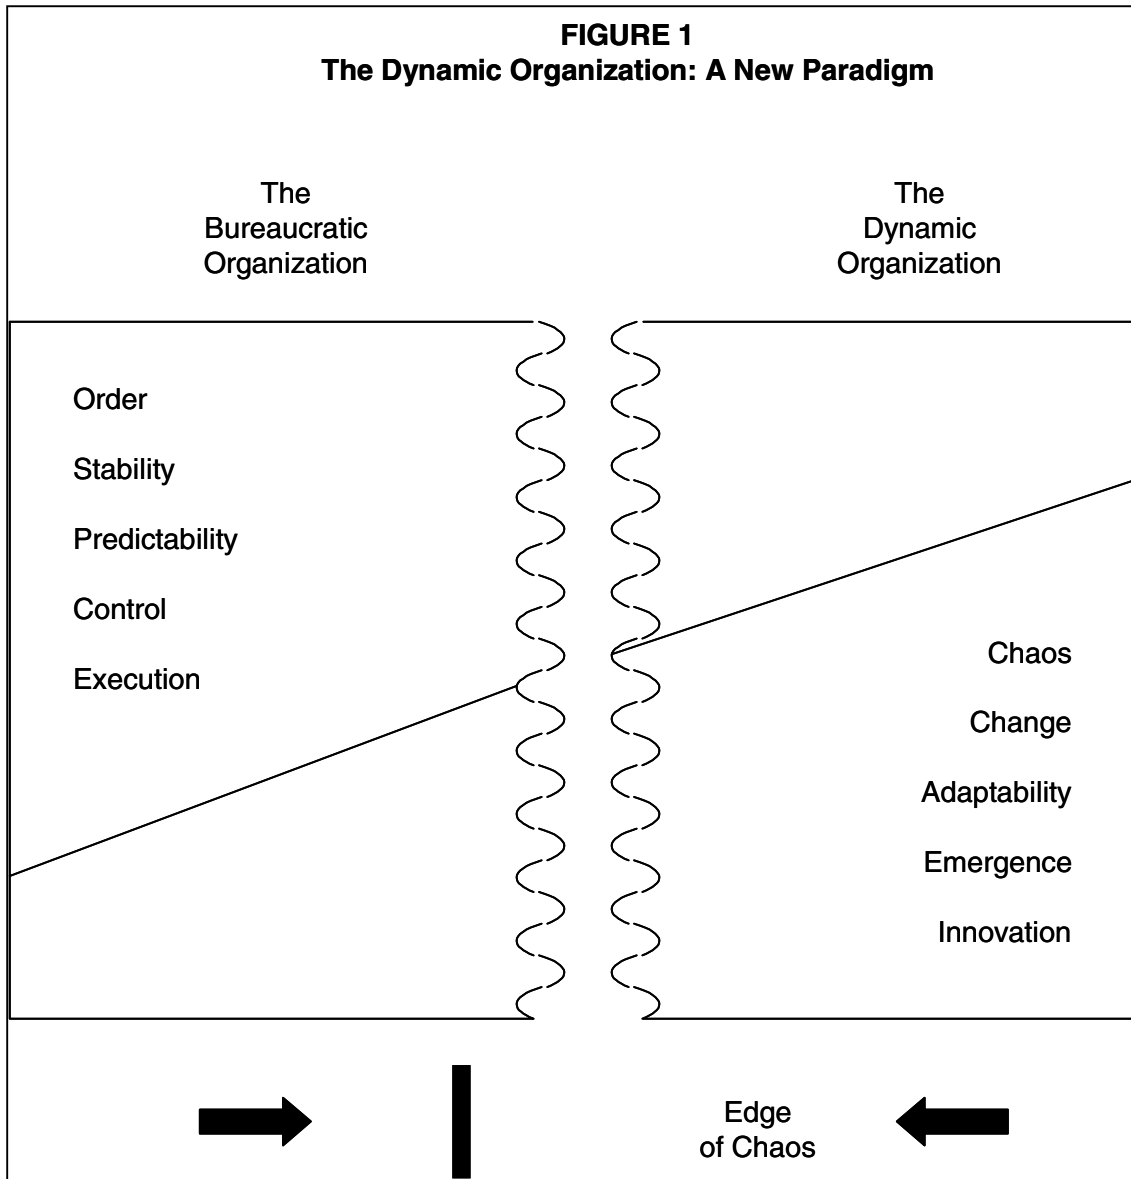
**FIGURE 1**
**The Dynamic Organization: A New Paradigm**

The Bureaucratic Organization

The Dynamic Organization

Order

Stability

Predictability

Control

Execution

Chaos

Change

Adaptability

Emergence

Innovation

Edge of Chaos